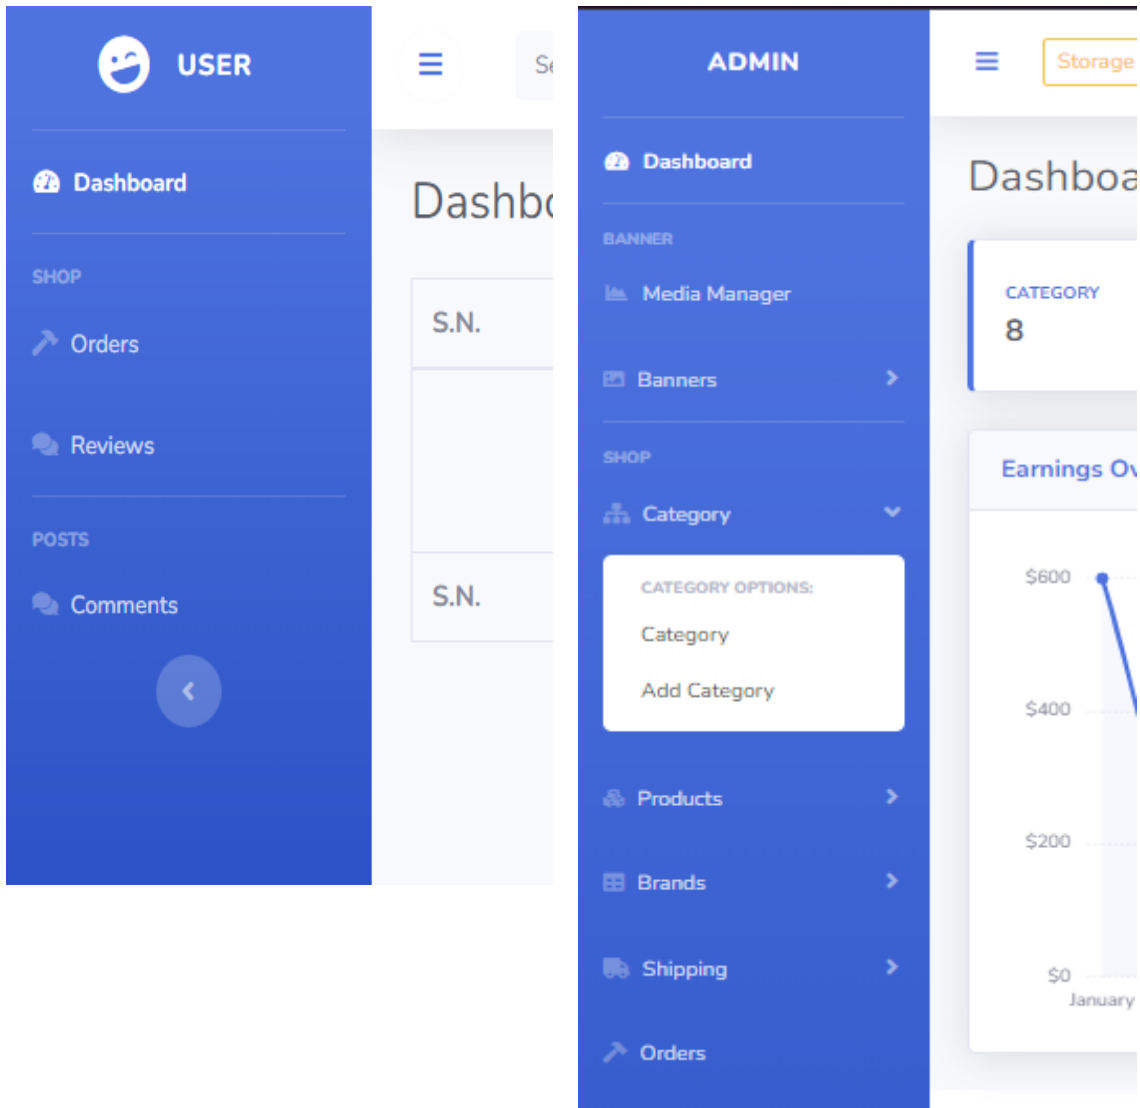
USER

Dashboard

SHOP

Orders

Reviews

POSTS

Comments

Se

Dashb

S.N.

S.N.

ADMIN

Dashboard

BANNER

Media Manager

Banners

SHOP

Category

CATEGORY OPTIONS:

Category

Add Category

Products

Brands

Shipping

Orders

Storage

Dashboa

CATEGORY
8

Earnings Ov

$600

$400

$200

$0

January